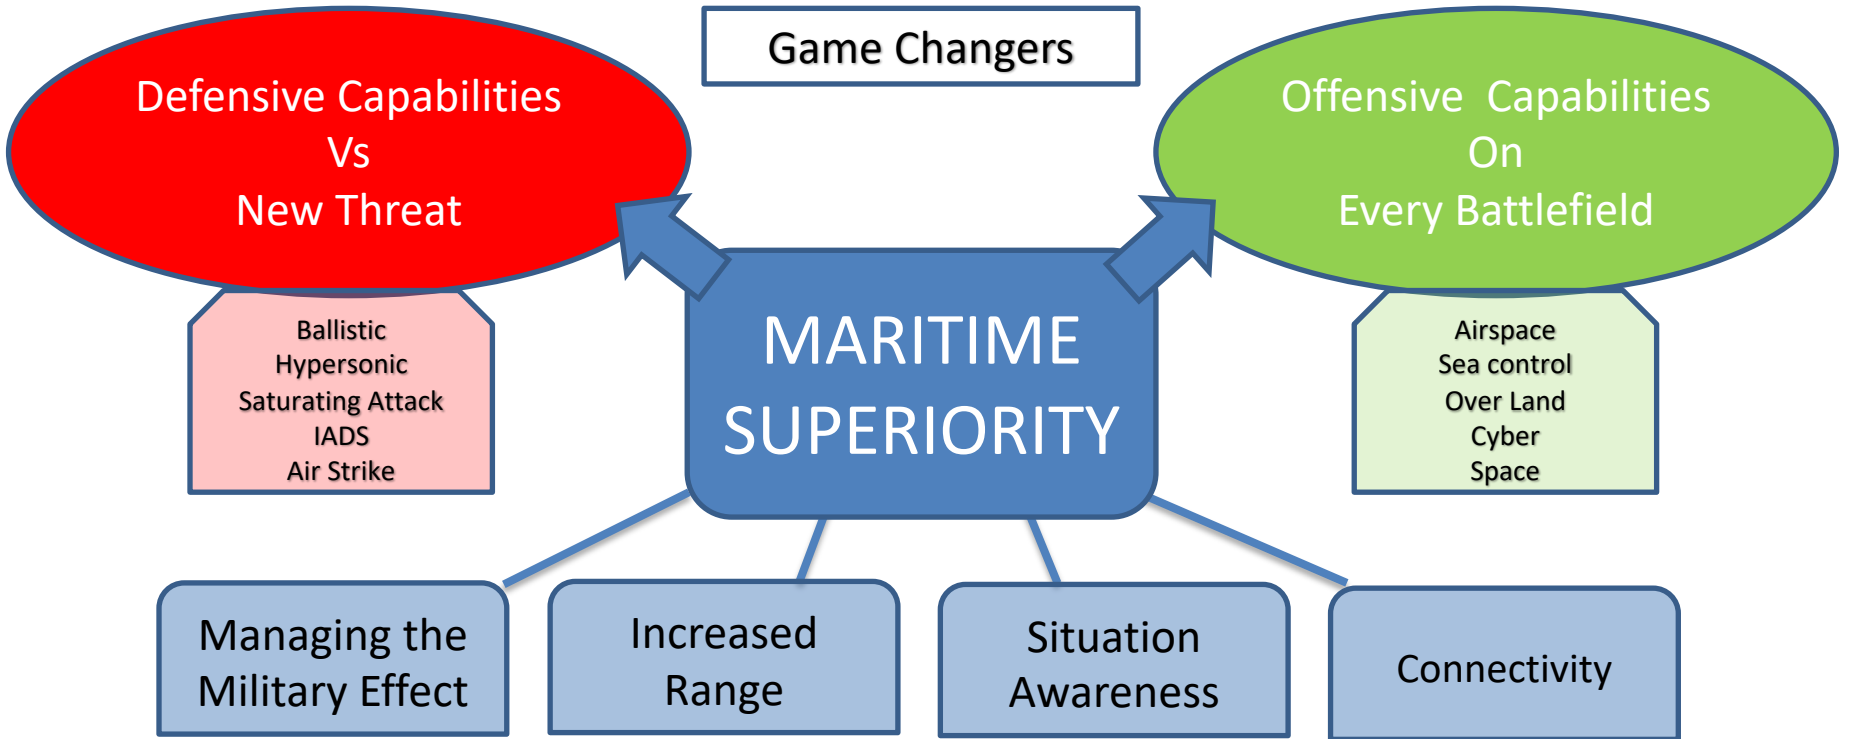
Game Changers

Defensive Capabilities
Vs
New Threat

Ballistic
Hypersonic
Saturating Attack
IADS
Air Strike

Offensive Capabilities
On
Every Battlefield

Airspace
Sea control
Over Land
Cyber
Space

MARITIME SUPERIORITY

Managing the Military Effect

Increased Range

Situation Awareness

Connectivity